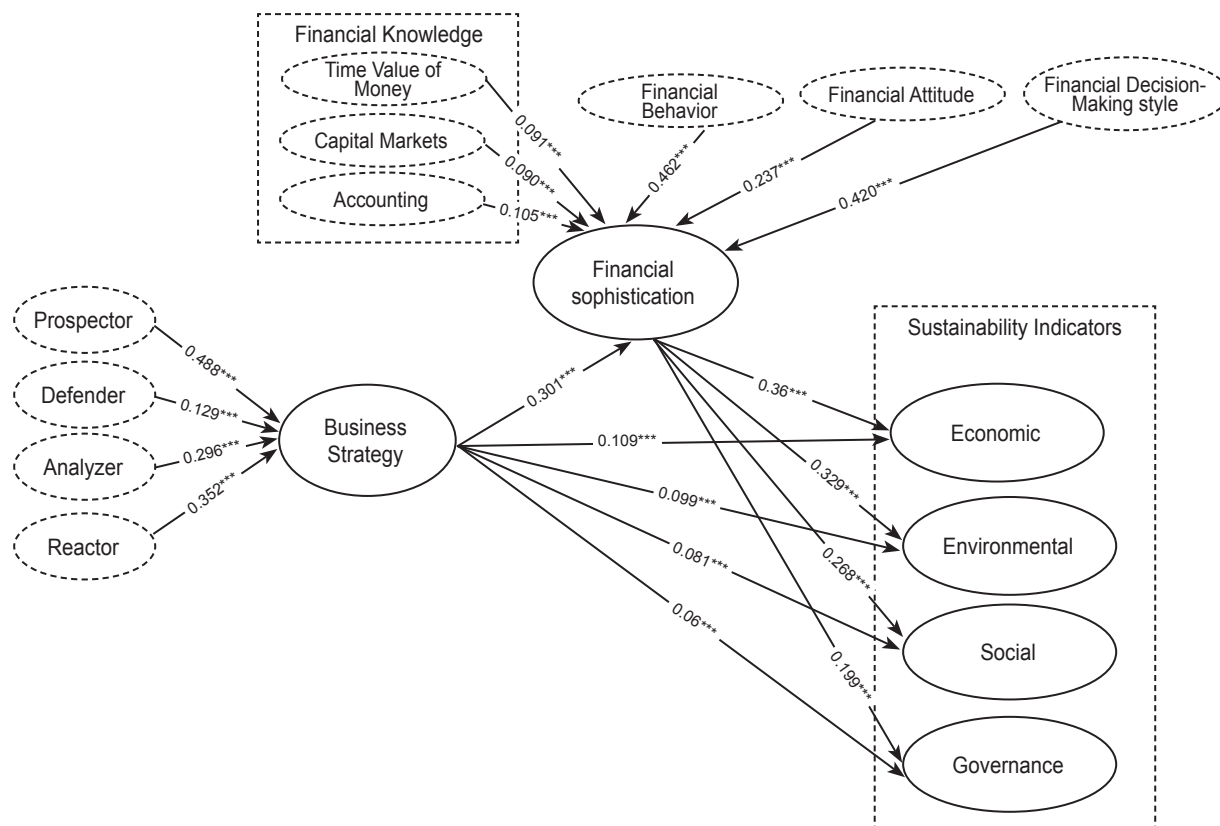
Financial Knowledge

Time Value of Money

Capital Markets

Accounting

0.091***

0.090***

0.105***

Financial Behavior

Financial Attitude

Financial Decision-Making style

0.462***

0.237***

0.420***

Financial sophistication

Prospector

Defender

Analyzer

Reactor

0.488***

0.129***

0.296***

0.352***

Business Strategy

0.301***

Sustainability Indicators

0.36***

0.109***

Economic

0.329***

0.099***

Environmental

0.268***

0.081***

Social

0.06***

0.199***

Governance